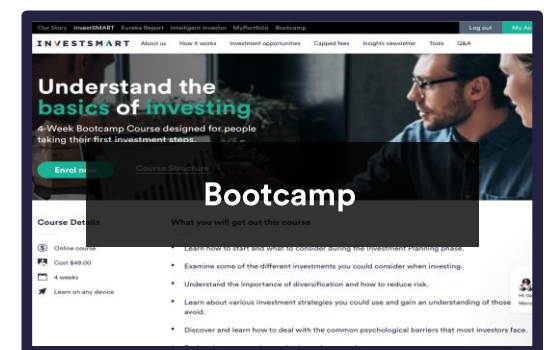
Our Story InvestSMART Eureka Report Intelligent Investor MyPortfolio Bootcamp Log out My Ac

INVESTSMART About us How it works Investment opportunities Capped fees Insights newsletter Tools Q&A

Understand the basics of investing

4-Week Bootcamp Course designed for people taking their first investment steps.

Enrol n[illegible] Course Structure

Bootcamp

Course Details

Online course

Cost $49.00

4 weeks

Learn on any device

What you will get out this course

Learn how to start and what to consider during the Investment Planning phase.

Examine some of the different investments you could consider when investing.

Understand the importance of diversification and how to reduce risk.

Learn about various investment strategies you could use and gain an understanding of those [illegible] avoid.

Discover and learn how to deal with the common psychological barriers that most investors face.

Hi Ga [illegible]
Mon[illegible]